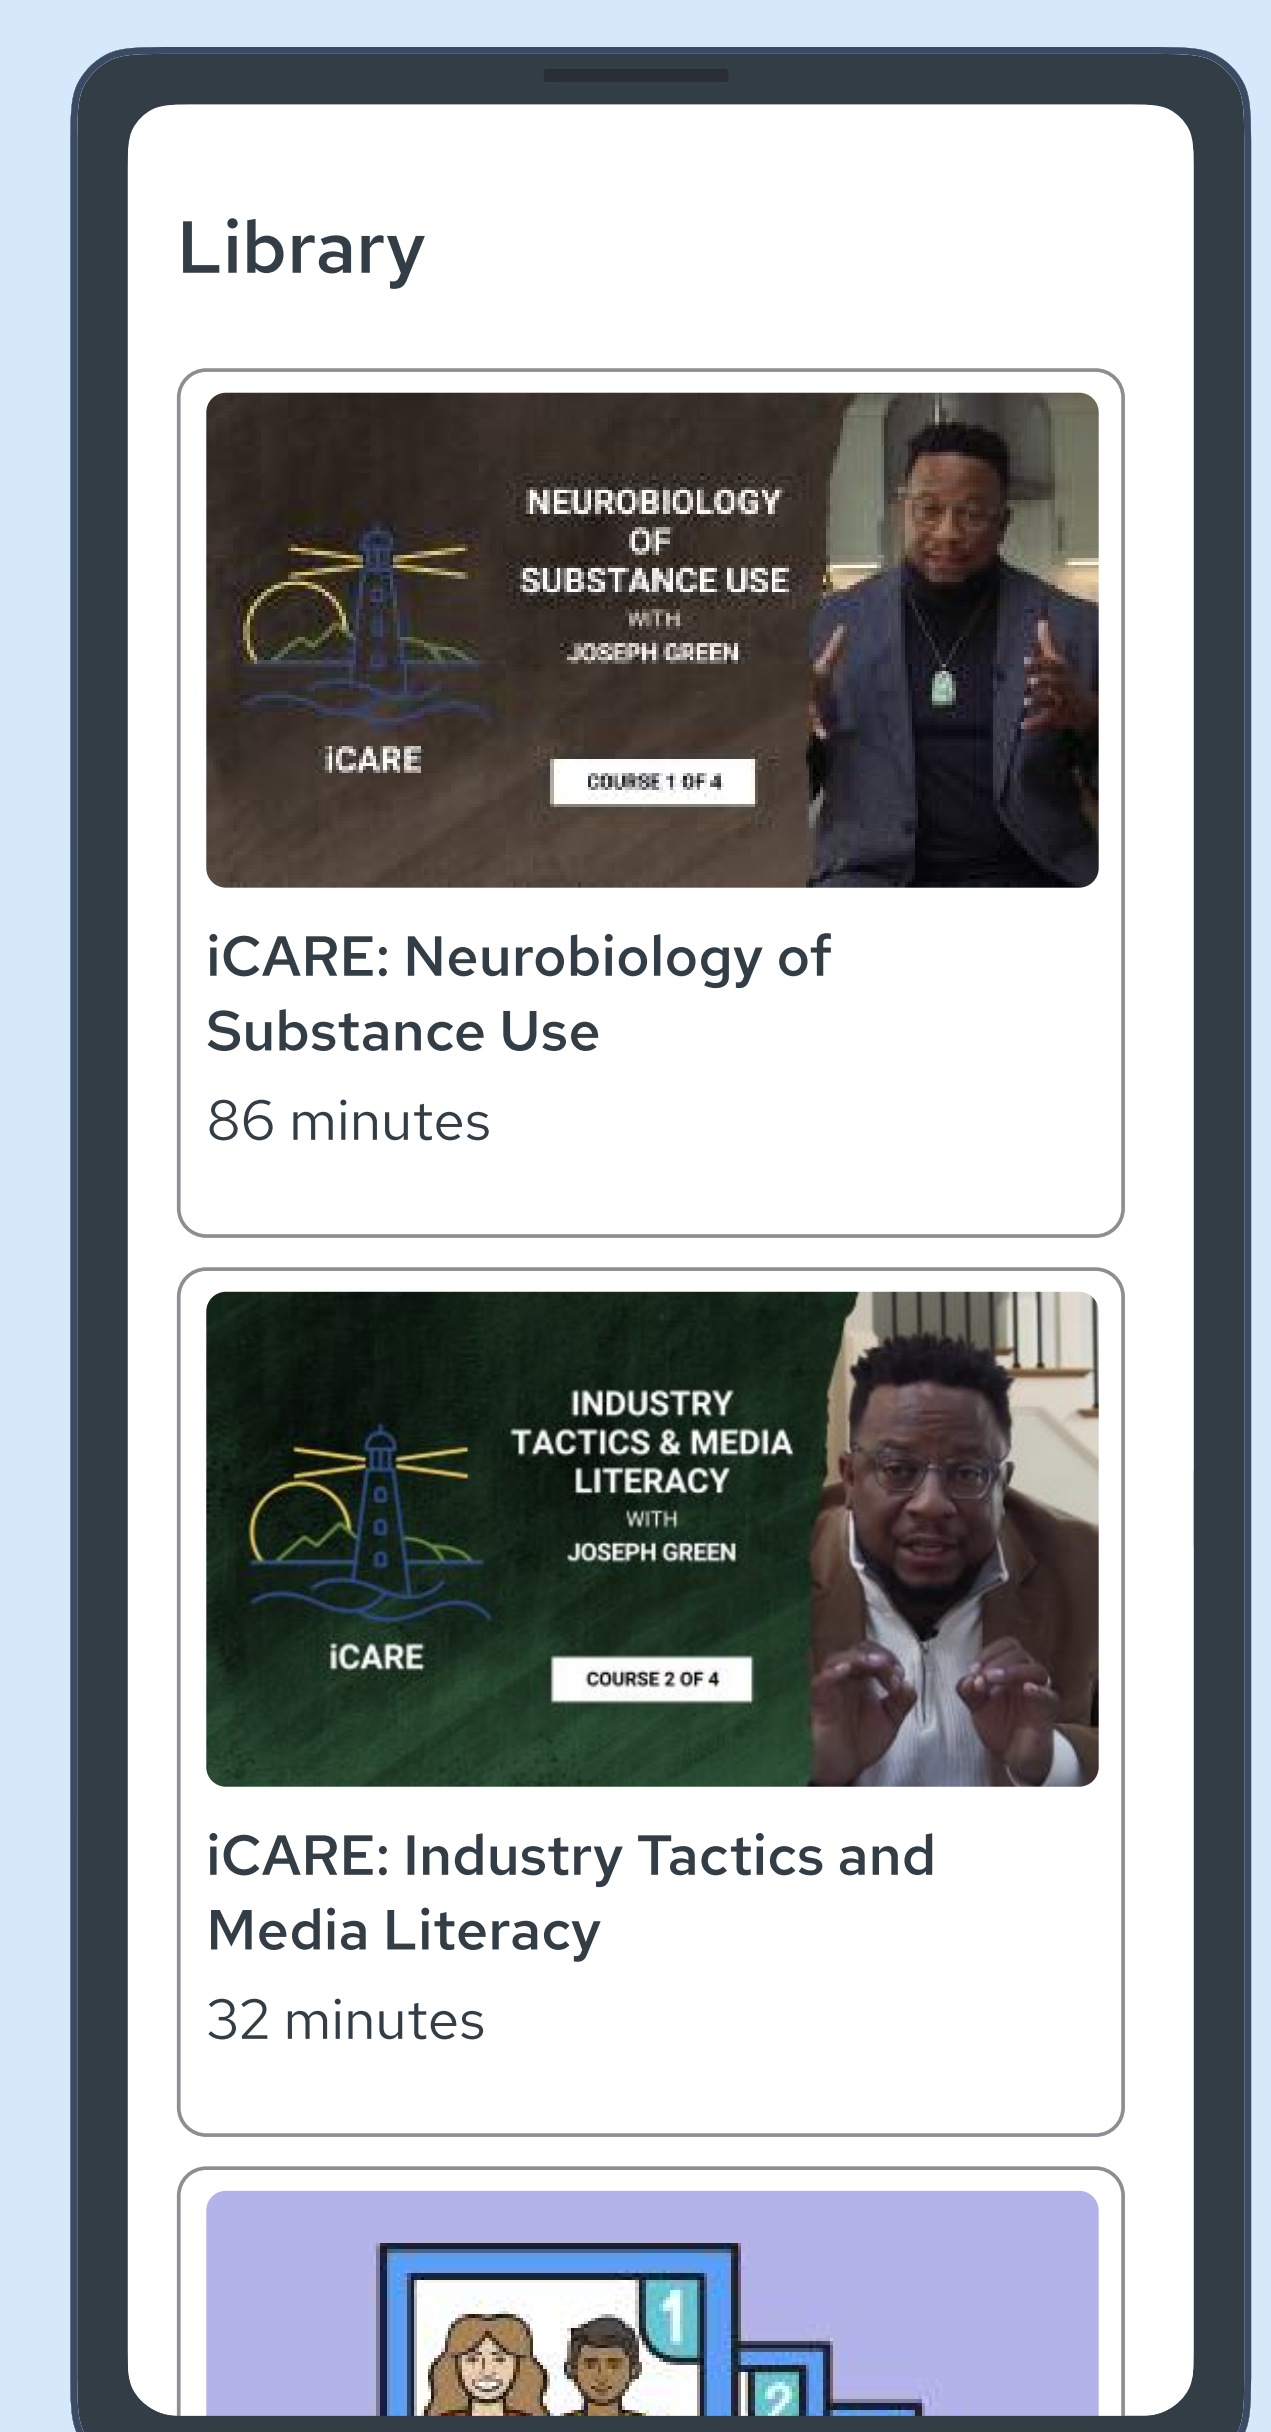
Library

iCARE

NEUROBIOLOGY OF SUBSTANCE USE WITH JOSEPH GREEN

COURSE 1 OF 4

iCARE: Neurobiology of Substance Use

86 minutes

iCARE

INDUSTRY TACTICS & MEDIA LITERACY WITH JOSEPH GREEN

COURSE 2 OF 4

iCARE: Industry Tactics and Media Literacy

32 minutes

1

2